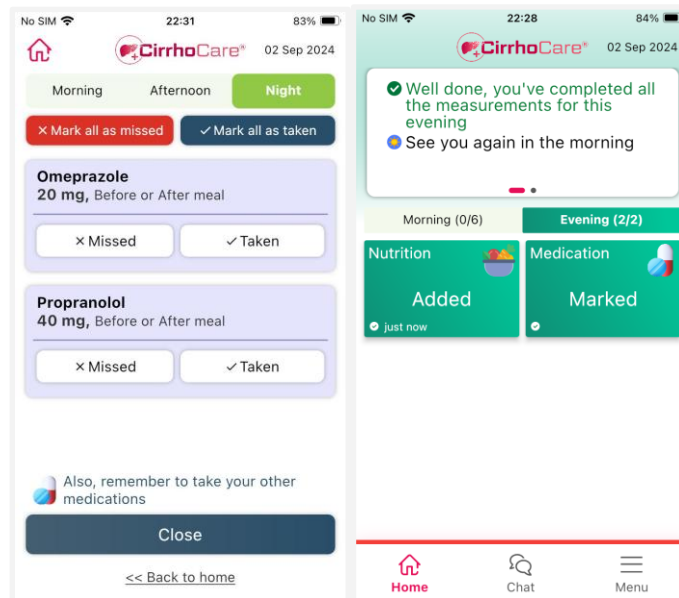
No SIM 22:31 83%

CirrhoCare® 02 Sep 2024

Morning Afternoon Night

× Mark all as missed ✓ Mark all as taken

Omeprazole
20 mg, Before or After meal

× Missed ✓ Taken

Propranolol
40 mg, Before or After meal

× Missed ✓ Taken

Also, remember to take your other medications

Close

<< Back to home

No SIM 22:28 84%

CirrhoCare® 02 Sep 2024

Well done, you've completed all the measurements for this evening

See you again in the morning

Morning (0/6) Evening (2/2)

Nutrition
Added
just now

Medication
Marked

Home Chat Menu